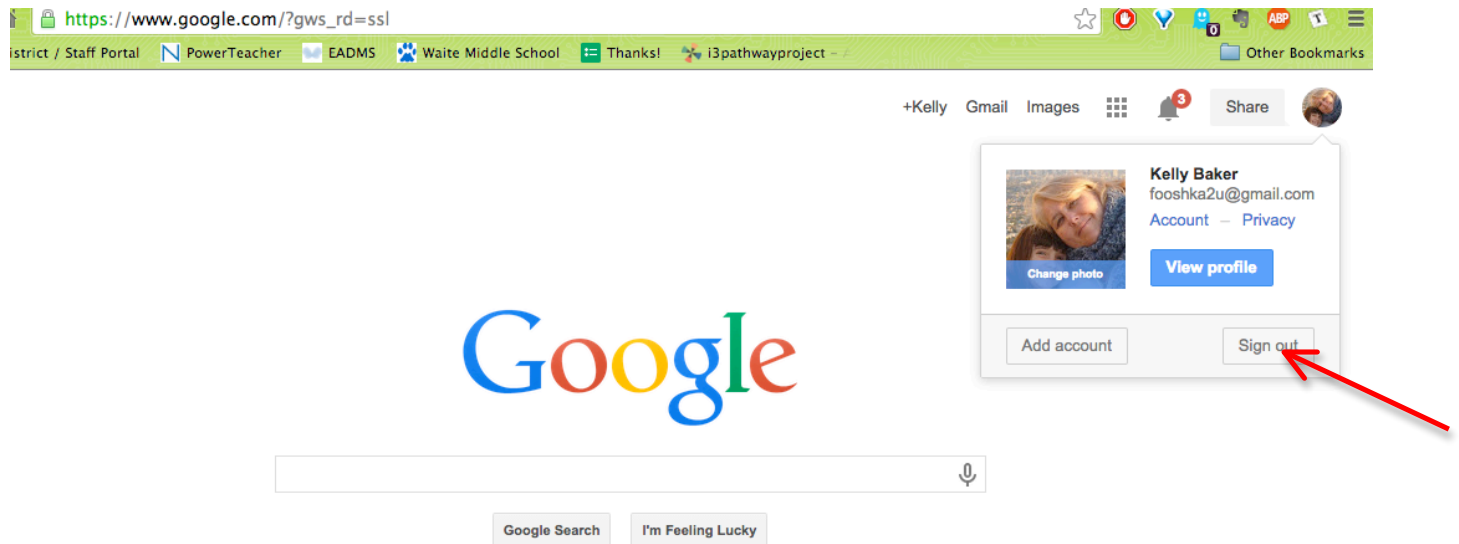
https://www.google.com/?gws_rd=ssl

istrict / Staff Portal   PowerTeacher   EADMS   Waite Middle School   Thanks!   i3pathwayproject –   Other Bookmarks

+Kelly   Gmail   Images   3   Share

Kelly Baker
fooshka2u@gmail.com
Account – Privacy

Change photo

View profile

Add account   Sign out

Google

Google Search   I'm Feeling Lucky